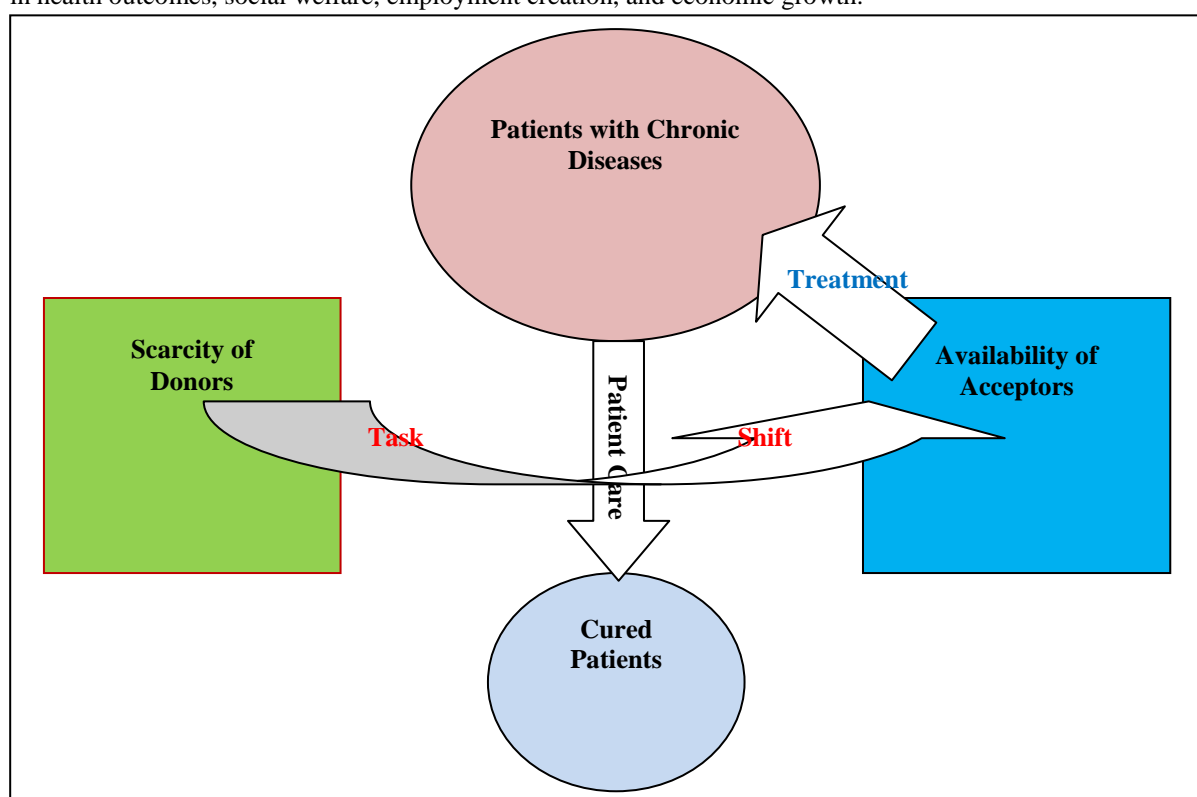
in health outcomes, social welfare, employment creation, and economic growth.

Patients with Chronic Diseases

Treatment

Scarcity of Donors

Availability of Acceptors

Patient Care

Task

Shift

Cured Patients